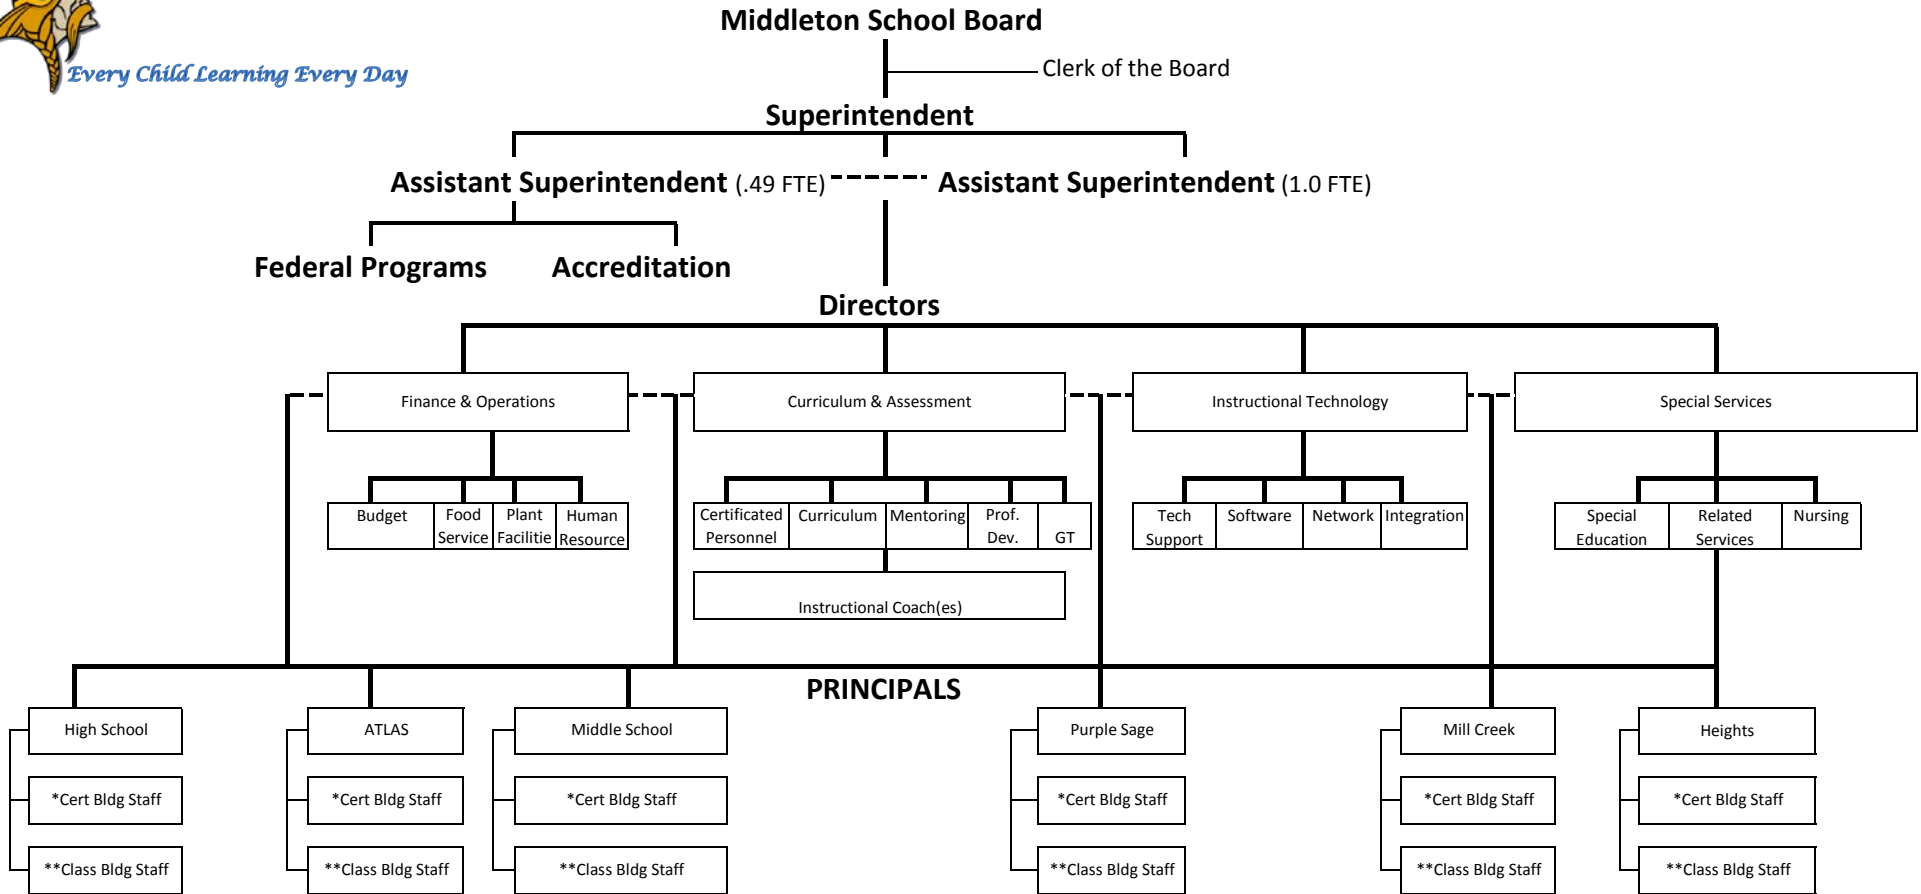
Every Child Learning Every Day

Middleton School Board

Clerk of the Board

Superintendent

Assistant Superintendent (.49 FTE)

Assistant Superintendent (1.0 FTE)

Federal Programs

Accreditation

Directors

Finance & Operations

Budget

Food Service

Plant Facilitie

Human Resource

Curriculum & Assessment

Certificated Personnel

Curriculum

Mentoring

Prof. Dev.

GT

Instructional Coach(es)

Instructional Technology

Tech Support

Software

Network

Integration

Special Services

Special Education

Related Services

Nursing

PRINCIPALS

High School

*Cert Bldg Staff

**Class Bldg Staff

ATLAS

*Cert Bldg Staff

**Class Bldg Staff

Middle School

*Cert Bldg Staff

**Class Bldg Staff

Purple Sage

*Cert Bldg Staff

**Class Bldg Staff

Mill Creek

*Cert Bldg Staff

**Class Bldg Staff

Heights

*Cert Bldg Staff

**Class Bldg Staff